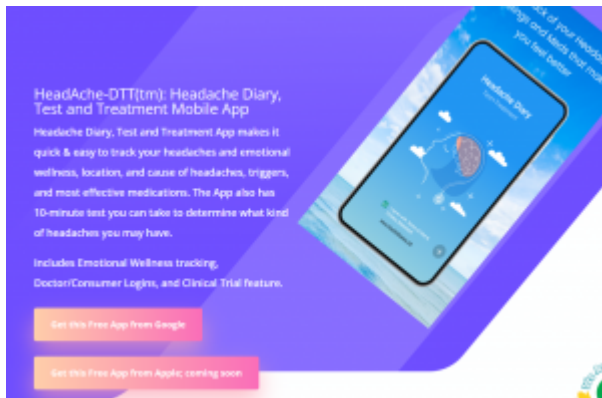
HeadAche-DTT(tm): Headache Diary, Test and Treatment Mobile App

Headache Diary, Test and Treatment App makes it quick & easy to track your headaches and emotional wellness, location, and cause of headaches, triggers, and most effective medications. The App also has 10-minute test you can take to determine what kind of headaches you may have.

Includes Emotional Wellness tracking, Doctor/Consumer Logins, and Clinical Trial feature.

Get this Free App from Google

Get this Free App from Apple; coming soon

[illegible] of your Headache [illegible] and Meds that make you feel better

Headache Diary

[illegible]